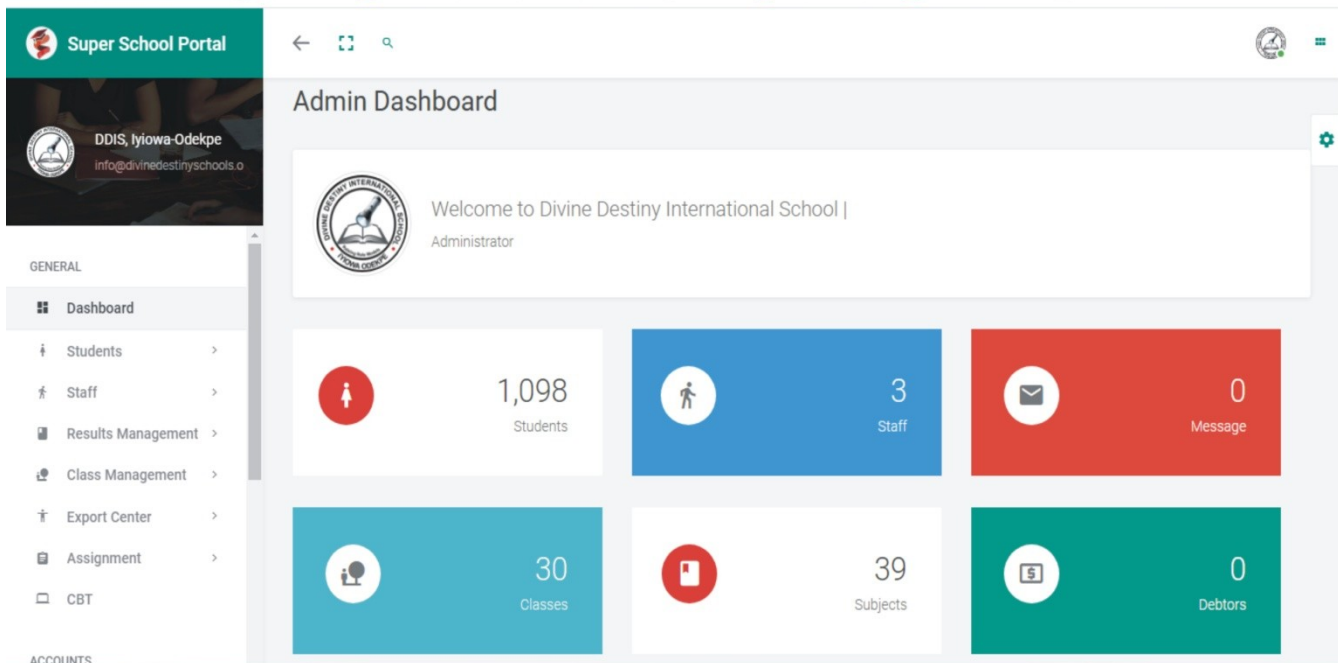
Super School Portal

DDIS, Iyiowa-Odekpe
info@divinedestinyschools.o

GENERAL

Dashboard
Students >
Staff >
Results Management >
Class Management >
Export Center >
Assignment >
CBT

ACCOUNTS

Admin Dashboard

DIVINE DESTINY INTERNATIONAL SCHOOL
IYIOWA ODEKPE

Welcome to Divine Destiny International School |
Administrator

1,098
Students

3
Staff

0
Message

30
Classes

39
Subjects

0
Debtors